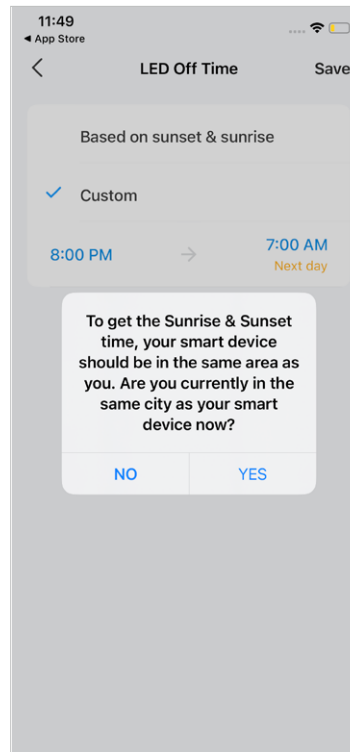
11:49
◄ App Store

LED Off Time
Save

Based on sunset & sunrise

Custom

8:00 PM
7:00 AM
Next day

To get the Sunrise & Sunset time, your smart device should be in the same area as you. Are you currently in the same city as your smart device now?

NO
YES